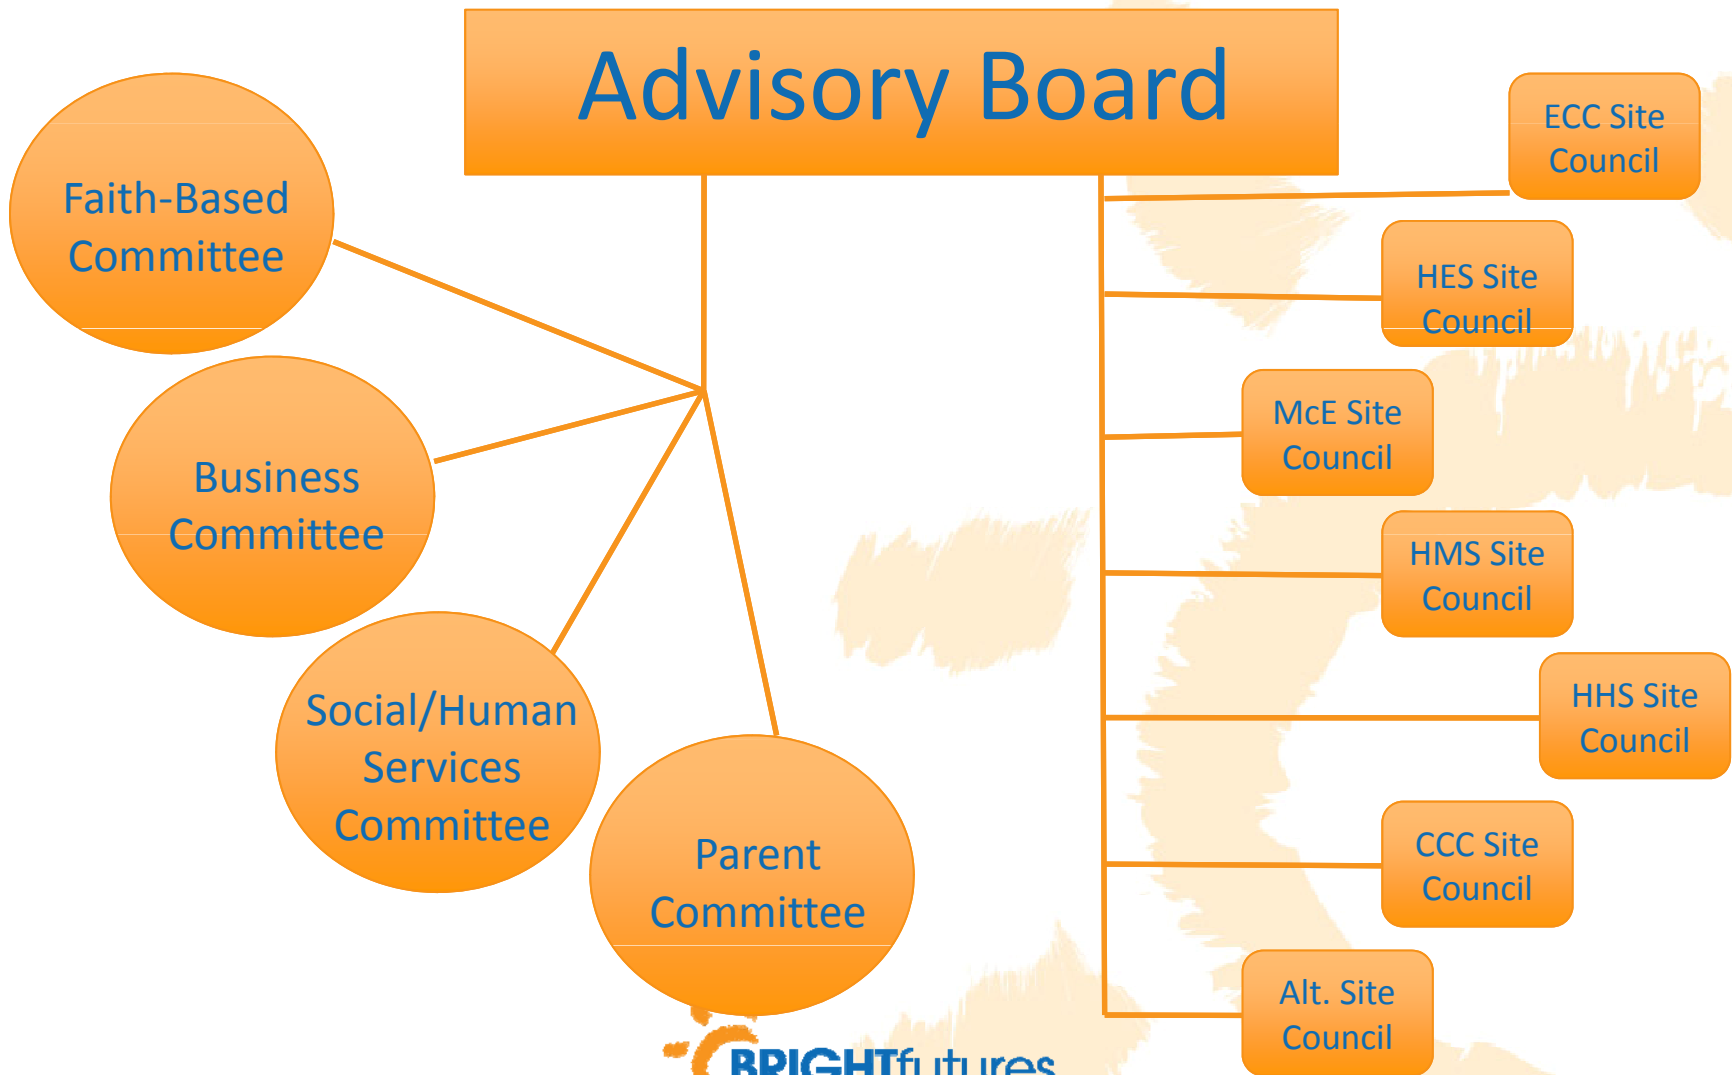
Advisory Board

Faith-Based Committee

Business Committee

Social/Human Services Committee

Parent Committee

ECC Site Council

HES Site Council

McE Site Council

HMS Site Council

HHS Site Council

CCC Site Council

Alt. Site Council

BRIGHTfutures